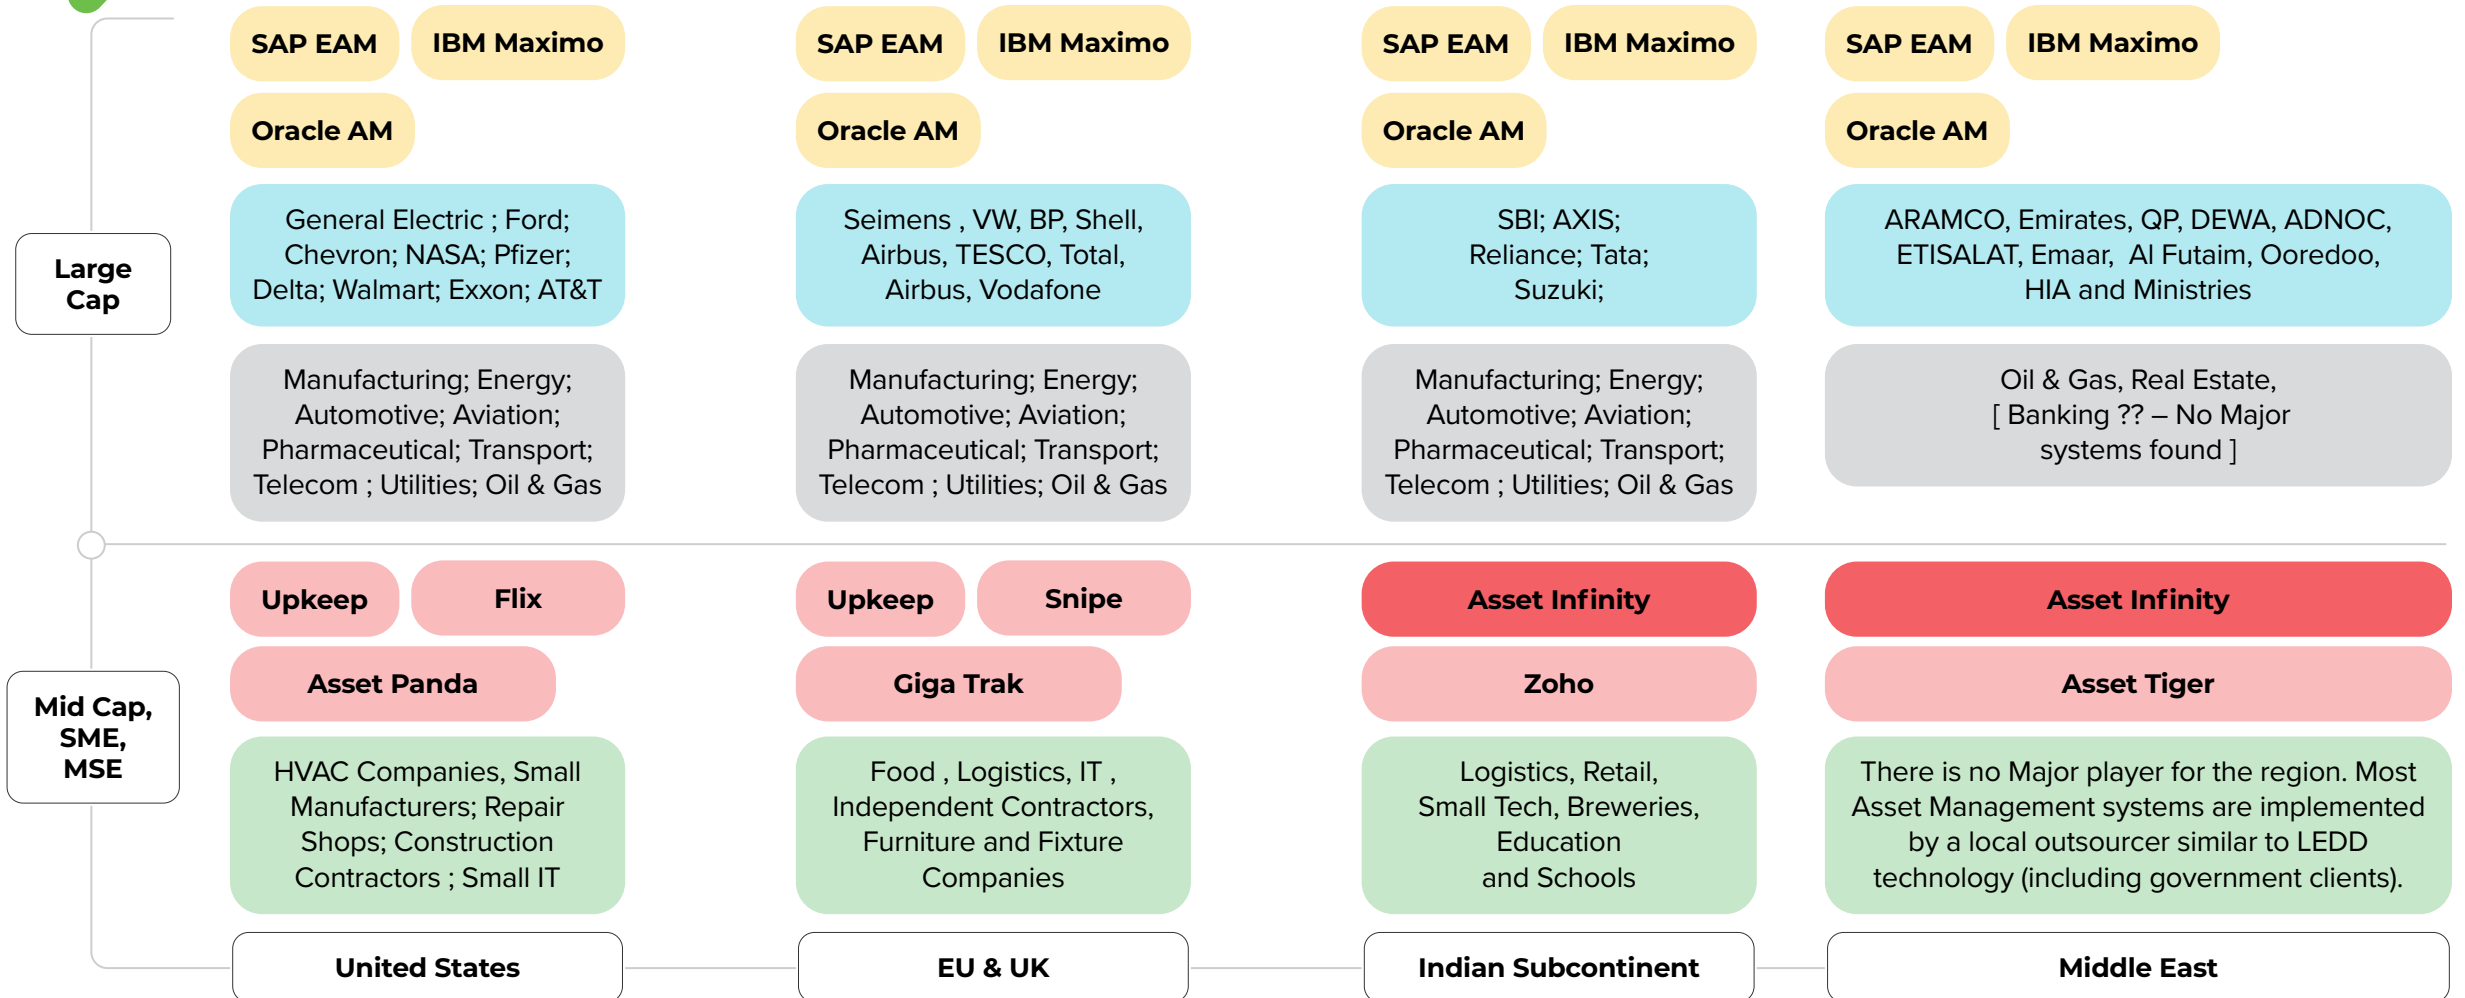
SAP EAM IBM Maximo
Oracle AM

General Electric ; Ford; Chevron; NASA; Pfizer; Delta; Walmart; Exxon; AT&T

Manufacturing; Energy; Automotive; Aviation; Pharmaceutical; Transport; Telecom ; Utilities; Oil & Gas

SAP EAM IBM Maximo
Oracle AM

Seimens , VW, BP, Shell, Airbus, TESCO, Total, Airbus, Vodafone

Manufacturing; Energy; Automotive; Aviation; Pharmaceutical; Transport; Telecom ; Utilities; Oil & Gas

SAP EAM IBM Maximo
Oracle AM

SBI; AXIS; Reliance; Tata; Suzuki;

Manufacturing; Energy; Automotive; Aviation; Pharmaceutical; Transport; Telecom ; Utilities; Oil & Gas

SAP EAM IBM Maximo
Oracle AM

ARAMCO, Emirates, QP, DEWA, ADNOC, ETISALAT, Emaar, Al Futaim, Ooredoo, HIA and Ministries

Oil & Gas, Real Estate, [ Banking ?? – No Major systems found ]

Large Cap

Upkeep Flix
Asset Panda

HVAC Companies, Small Manufacturers; Repair Shops; Construction Contractors ; Small IT

Upkeep Snipe
Giga Trak

Food , Logistics, IT , Independent Contractors, Furniture and Fixture Companies

Asset Infinity
Zoho

Logistics, Retail, Small Tech, Breweries, Education and Schools

Asset Infinity
Asset Tiger

There is no Major player for the region. Most Asset Management systems are implemented by a local outsourcer similar to LEDD technology (including government clients).

Mid Cap, SME, MSE

United States
EU & UK
Indian Subcontinent
Middle East